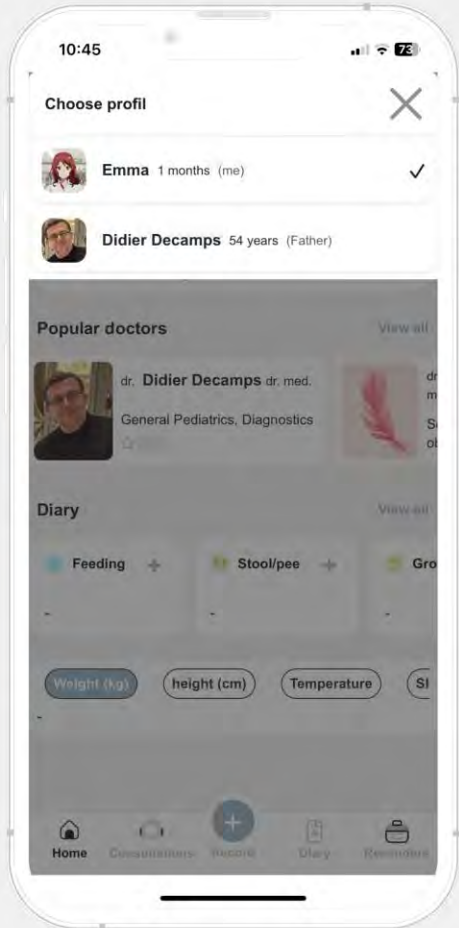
10:45

73

Choose profil

Emma 1 months (me) ✓

Didier Decamps 54 years (Father)

Popular doctors View all

dr. Didier Decamps dr. med.

General Pediatrics, Diagnostics

dr
m
S
ol

Diary View all

Feeding +

-

Stool/pee +

-

Gro

-

Weight (kg) height (cm) Temperature Sl

-

Home Consultations Record Diary Reminders